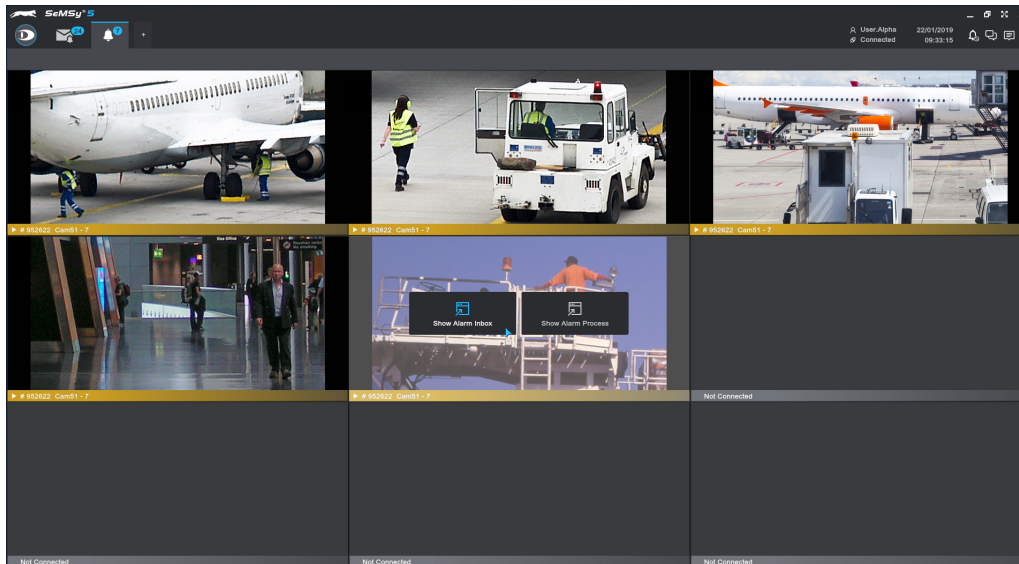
SeMSy® 5

24

7

+

User.Alpha
Connected

22/01/2019
09:33:15

▶ # 952622 Cam51 - 7

▶ # 952622 Cam51 - 7

▶ # 952622 Cam51 - 7

Visa Office

▶ # 952622 Cam51 - 7

Show Alarm Inbox

Show Alarm Process

▶ # 952622 Cam51 - 7

Not Connected

Not Connected

Not Connected

Not Connected